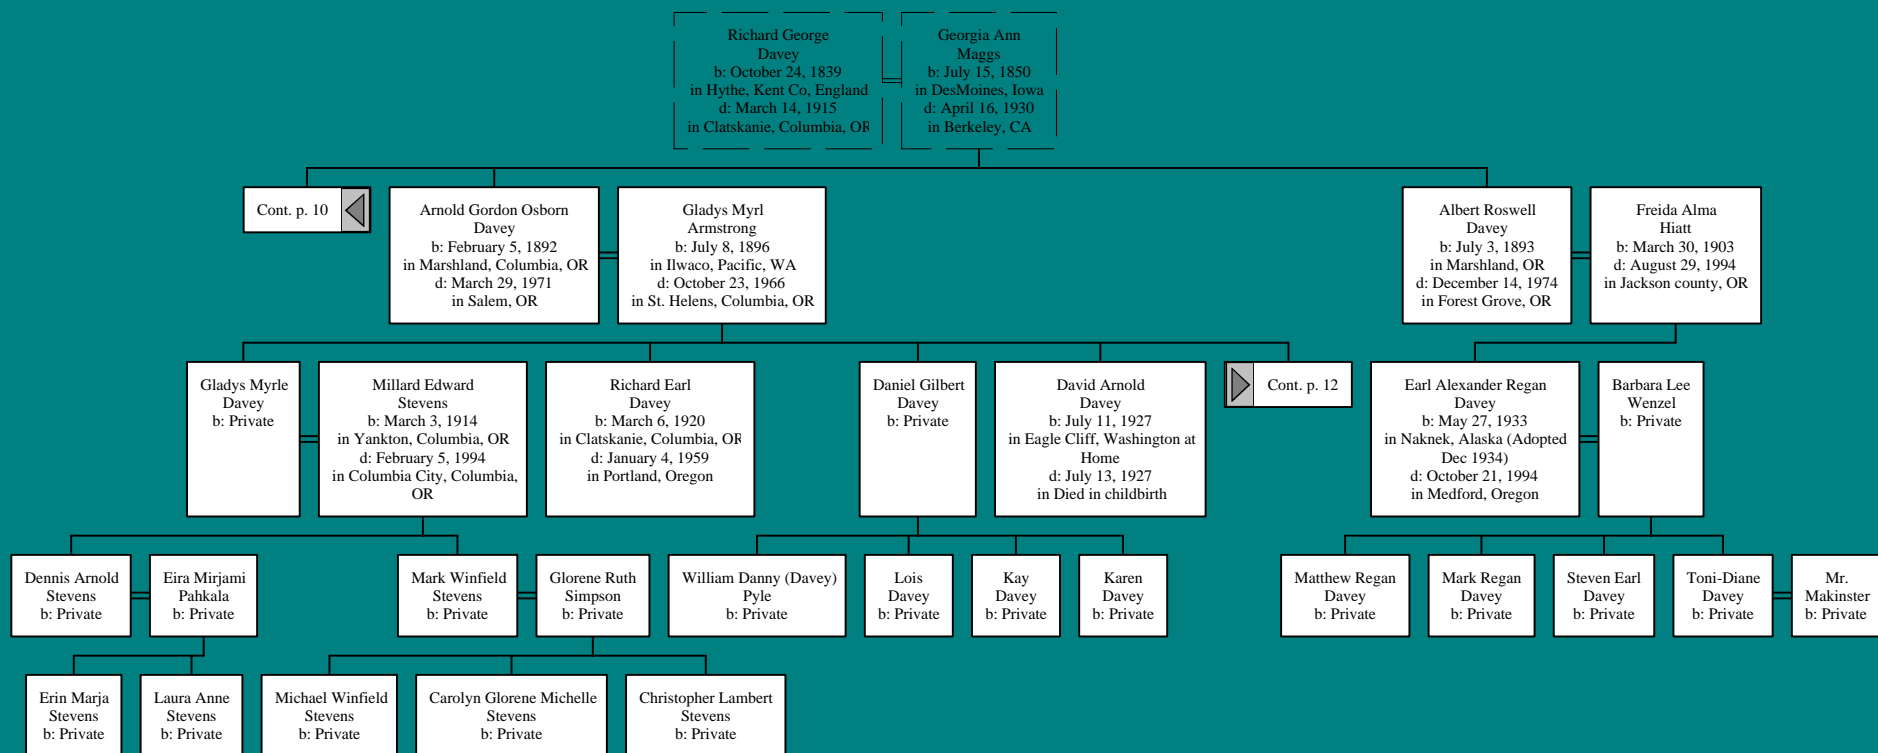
Richard George Davey
b: October 24, 1839
in Hythe, Kent Co, England
d: March 14, 1915
in Clatskanie, Columbia, OR

Georgia Ann Maggs
b: July 15, 1850
in DesMoines, Iowa
d: April 16, 1930
in Berkeley, CA

Cont. p. 10

Arnold Gordon Osborn Davey
b: February 5, 1892
in Marshland, Columbia, OR
d: March 29, 1971
in Salem, OR

Gladys Myrl Armstrong
b: July 8, 1896
in Ilwaco, Pacific, WA
d: October 23, 1966
in St. Helens, Columbia, OR

Albert Roswell Davey
b: July 3, 1893
in Marshland, OR
d: December 14, 1974
in Forest Grove, OR

Freida Alma Hiatt
b: March 30, 1903
d: August 29, 1994
in Jackson county, OR

Gladys Myrle Davey
b: Private

Millard Edward Stevens
b: March 3, 1914
in Yankton, Columbia, OR
d: February 5, 1994
in Columbia City, Columbia, OR

Richard Earl Davey
b: March 6, 1920
in Clatskanie, Columbia, OR
d: January 4, 1959
in Portland, Oregon

Daniel Gilbert Davey
b: Private

David Arnold Davey
b: July 11, 1927
in Eagle Cliff, Washington at Home
d: July 13, 1927
in Died in childbirth

Cont. p. 12

Earl Alexander Regan Davey
b: May 27, 1933
in Naknek, Alaska (Adopted Dec 1934)
d: October 21, 1994
in Medford, Oregon

Barbara Lee Wenzel
b: Private

Dennis Arnold Stevens
b: Private

Eira Mirjami Pahkala
b: Private

Mark Winfield Stevens
b: Private

Glorene Ruth Simpson
b: Private

William Danny (Davey) Pyle
b: Private

Lois Davey
b: Private

Kay Davey
b: Private

Karen Davey
b: Private

Matthew Regan Davey
b: Private

Mark Regan Davey
b: Private

Steven Earl Davey
b: Private

Toni-Diane Davey
b: Private

Mr. Makinster
b: Private

Erin Marja Stevens
b: Private

Laura Anne Stevens
b: Private

Michael Winfield Stevens
b: Private

Carolyn Glorene Michelle Stevens
b: Private

Christopher Lambert Stevens
b: Private